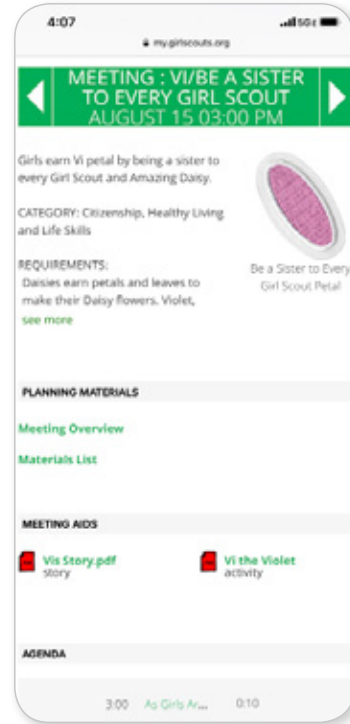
4:07

my.girlscouts.org

MEETING : VI/BE A SISTER TO EVERY GIRL SCOUT
AUGUST 15 03:00 PM

Girls earn Vi petal by being a sister to every Girl Scout and Amazing Daisy.

CATEGORY: Citizenship, Healthy Living and Life Skills

REQUIREMENTS:
Daisies earn petals and leaves to make their Daisy flowers. Violet,
see more

Be a Sister to Every Girl Scout Petal

PLANNING MATERIALS

Meeting Overview

Materials List

MEETING AIDS

Vis Story.pdf
story

Vi the Violet
activity

AGENDA

3:00 As Girls Ar... 0:10